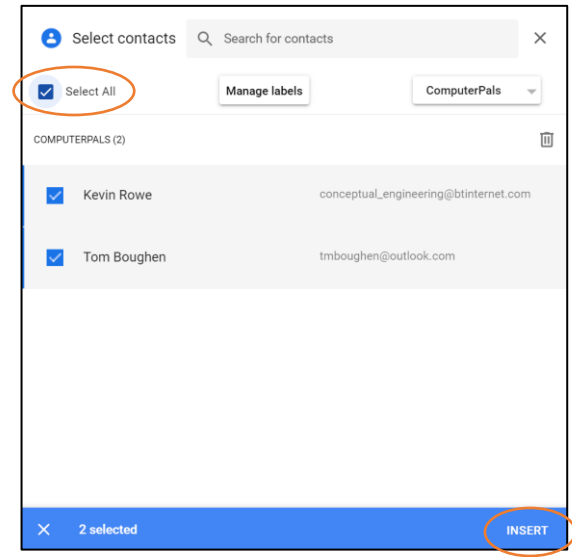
Select contacts

Search for contacts

Select All

Manage labels

ComputerPals

COMPUTERPALS (2)

Kevin Rowe conceptual_engineering@btinternet.com

Tom Boughen tmboughen@outlook.com

2 selected

INSERT